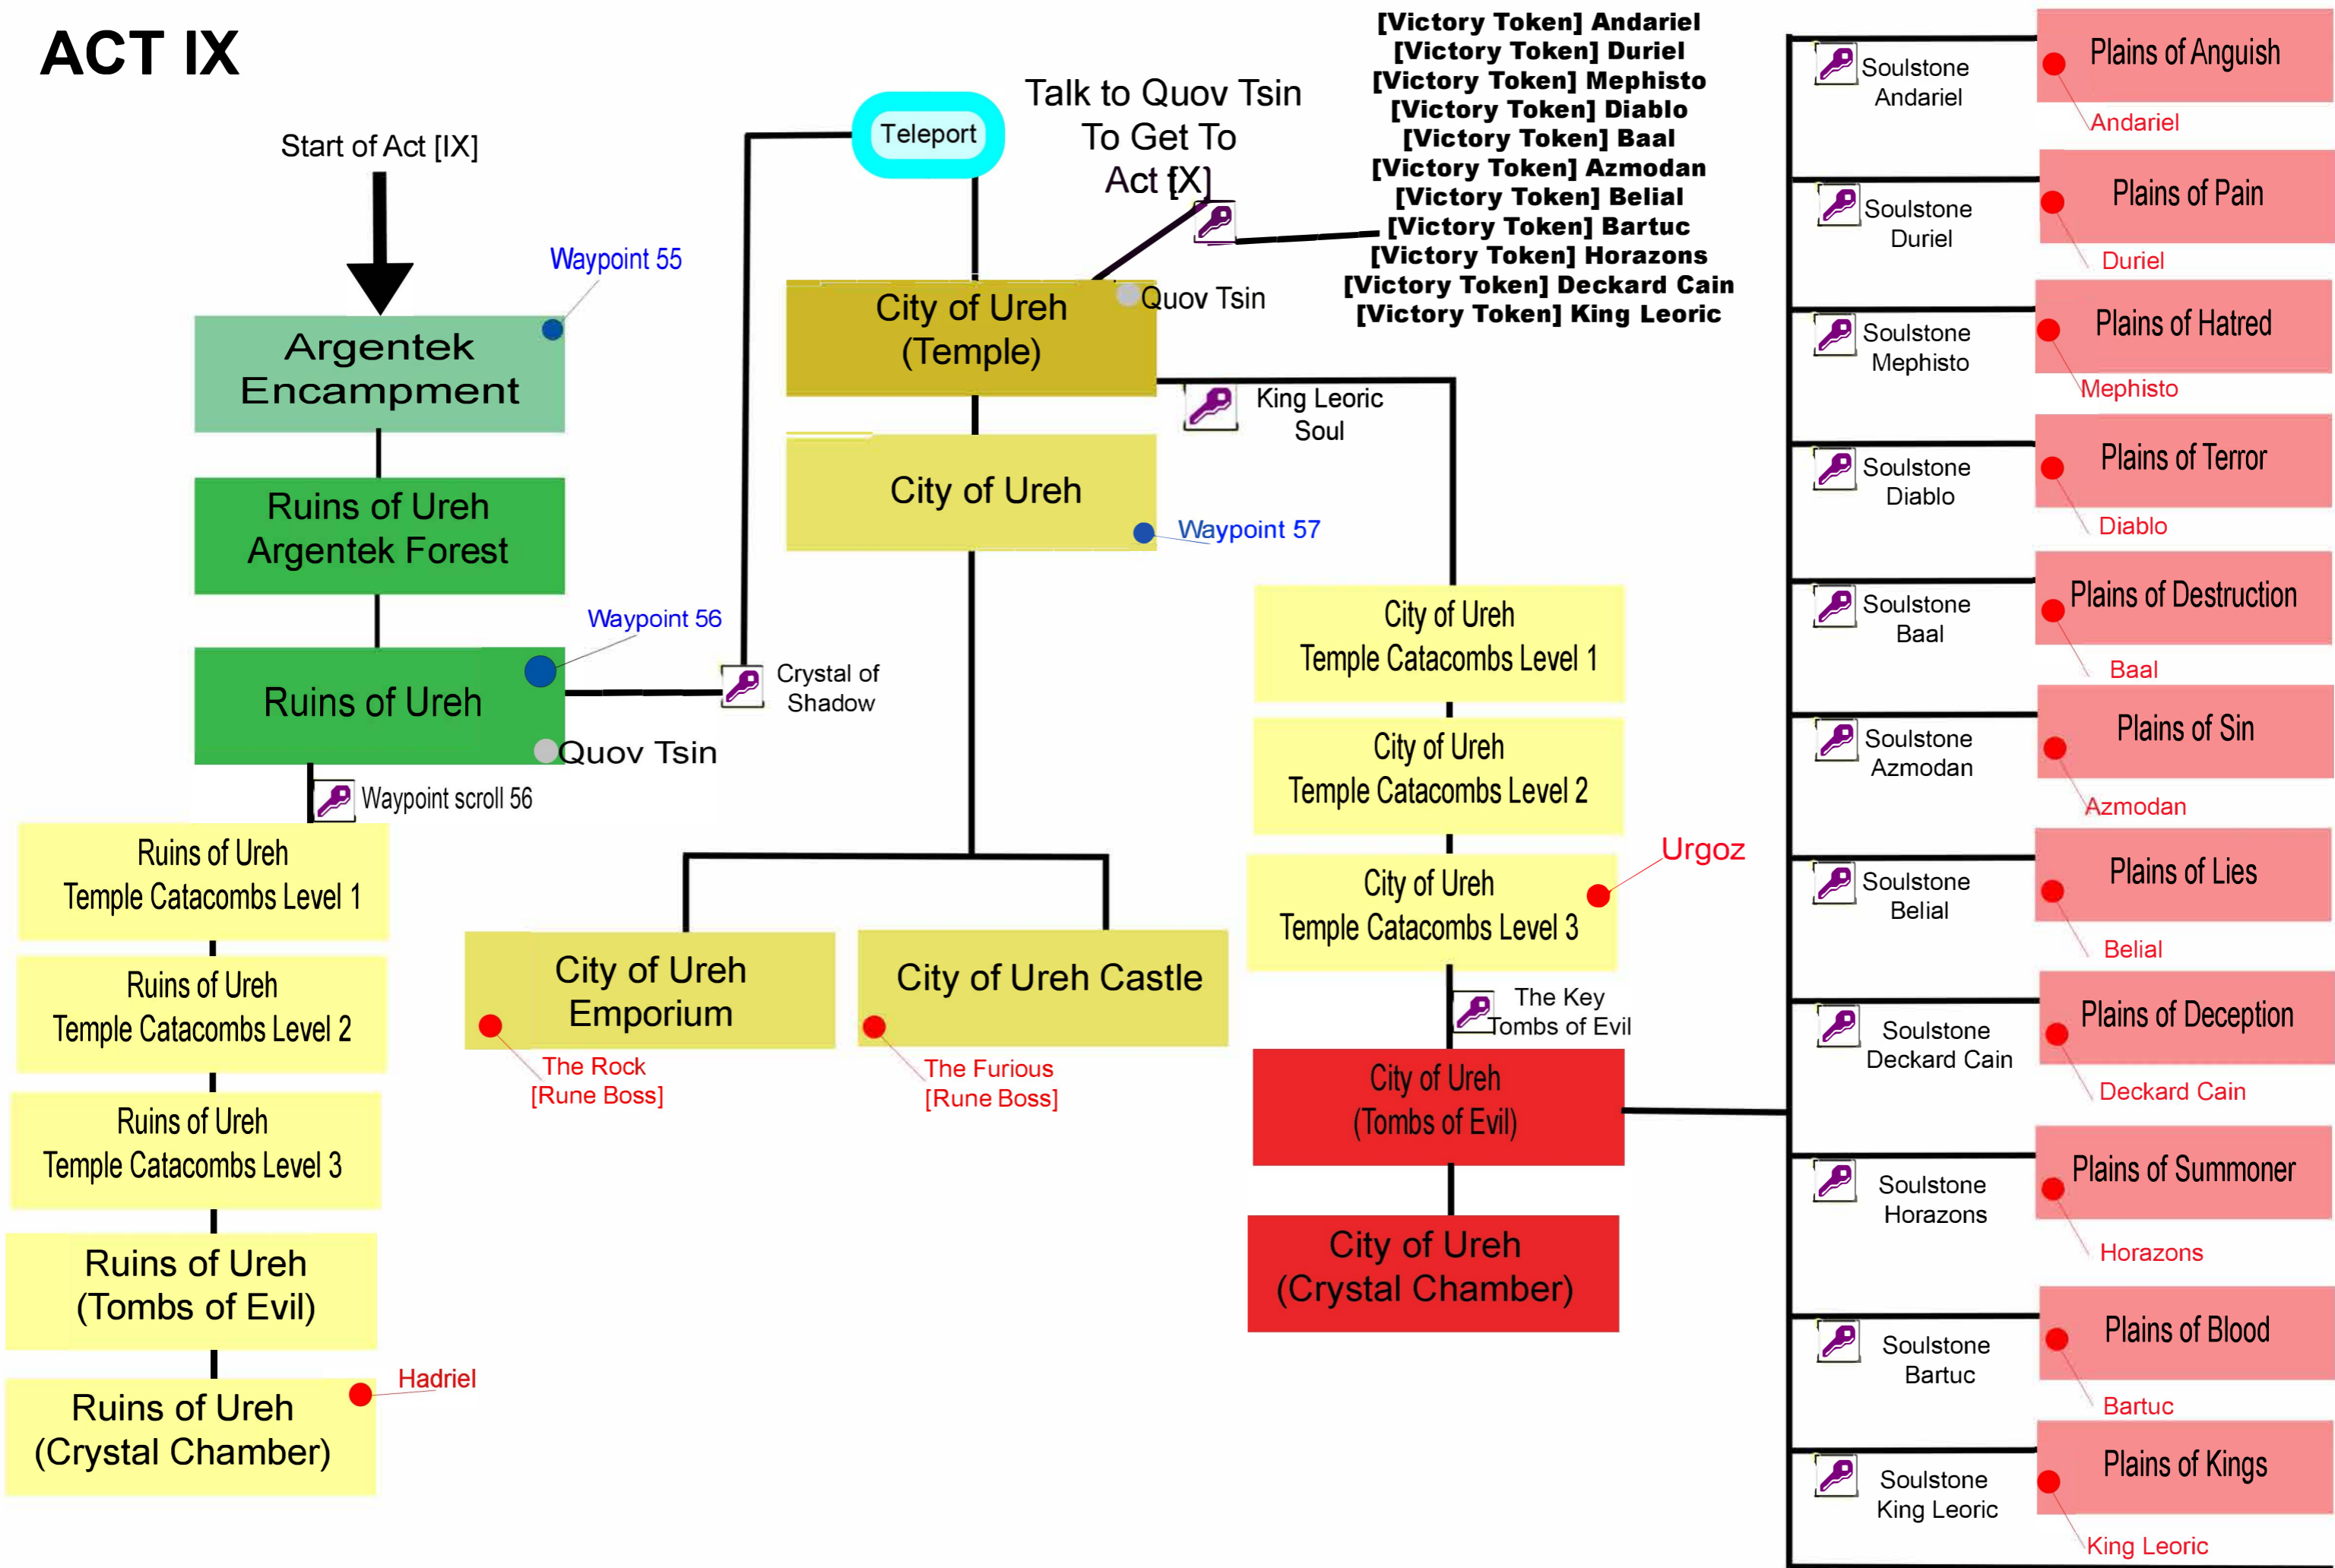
ACT IX

Start of Act [IX]

Waypoint 55

Argentek Encampment

Ruins of Ureh Argentek Forest

Waypoint 56

Ruins of Ureh

Quov Tsin

Crystal of Shadow

Waypoint scroll 56

Ruins of Ureh Temple Catacombs Level 1

Ruins of Ureh Temple Catacombs Level 2

Ruins of Ureh Temple Catacombs Level 3

Ruins of Ureh (Tombs of Evil)

Hadriel

Ruins of Ureh (Crystal Chamber)

Teleport

Talk to Quov Tsin To Get To Act [X]

City of Ureh (Temple)

Quov Tsin

King Leoric Soul

City of Ureh

Waypoint 57

City of Ureh Emporium

The Rock [Rune Boss]

City of Ureh Castle

The Furious [Rune Boss]

City of Ureh Temple Catacombs Level 1

City of Ureh Temple Catacombs Level 2

Urgoz

City of Ureh Temple Catacombs Level 3

The Key Tombs of Evil

City of Ureh (Tombs of Evil)

City of Ureh (Crystal Chamber)

[Victory Token] Andariel
[Victory Token] Duriel
[Victory Token] Mephisto
[Victory Token] Diablo
[Victory Token] Baal
[Victory Token] Azmodan
[Victory Token] Belial
[Victory Token] Bartuc
[Victory Token] Horazons
[Victory Token] Deckard Cain
[Victory Token] King Leoric

Soulstone Andariel
Plains of Anguish
Andariel

Soulstone Duriel
Plains of Pain
Duriel

Soulstone Mephisto
Plains of Hatred
Mephisto

Soulstone Diablo
Plains of Terror
Diablo

Soulstone Baal
Plains of Destruction
Baal

Soulstone Azmodan
Plains of Sin
Azmodan

Soulstone Belial
Plains of Lies
Belial

Soulstone Deckard Cain
Plains of Deception
Deckard Cain

Soulstone Horazons
Plains of Summoner
Horazons

Soulstone Bartuc
Plains of Blood
Bartuc

Soulstone King Leoric
Plains of Kings
King Leoric